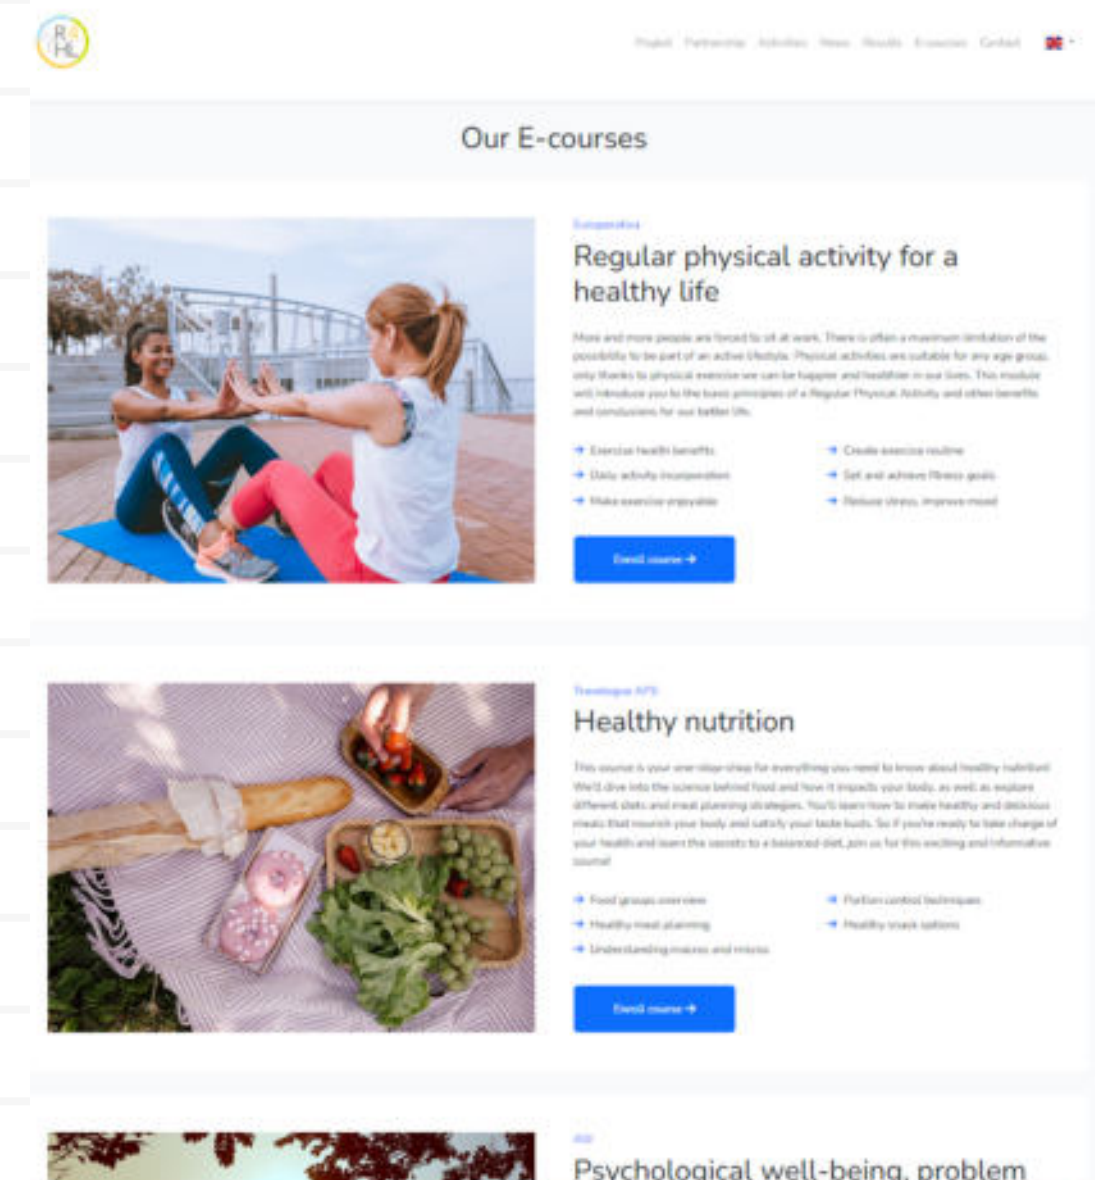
Project Partnership Activities News Results E-courses Contact

Our E-courses

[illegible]

Regular physical activity for a healthy life

More and more people are forced to sit at work. There is often a maximum limitation of the possibility to be part of an active lifestyle. Physical activities are suitable for any age group, only thanks to physical exercise we can be happier and healthier in our lives. This module will introduce you to the basic principles of a Regular Physical Activity and other benefits and conclusions for our better life.

- Exercise health benefits
- Create exercise routine
- Daily activity incorporation
- Set and achieve fitness goals
- Make exercise enjoyable
- Reduce stress, improve mood

Enroll course

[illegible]

Healthy nutrition

This course is your one-stop-shop for everything you need to know about healthy nutrition! We'll dive into the science behind food and how it impacts your body, as well as explore different diets and meal planning strategies. You'll learn how to make healthy and delicious meals that nourish your body and satisfy your taste buds. So if you're ready to take charge of your health and learn the secrets to a balanced diet, join us for this exciting and informative course!

- Food groups overview
- Portion control techniques
- Healthy meal planning
- Healthy snack options
- Understanding macros and micros

Enroll course

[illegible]

Psychological well-being, problem